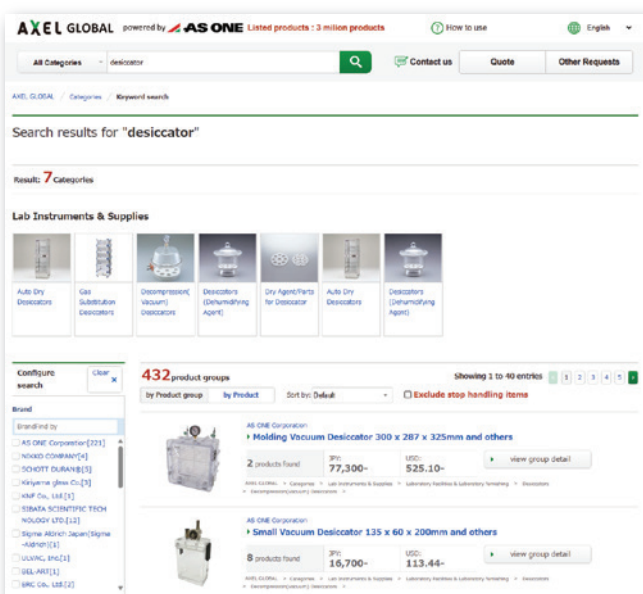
AXEL GLOBAL powered by AS ONE Listed products : 3 milion products

How to use

English

All Categories

desiccator

Contact us

Quote

Other Requests

AXEL GLOBAL / Categories / Keyword search

Search results for "desiccator"

Result: 7 Categories

Lab Instruments & Supplies

Auto Dry Desiccators

Gas Substitution Desiccators

Decompression( Vacuum) Desiccators

Desiccators (Dehumidifying Agent)

Dry Agent/Parts for Desiccator

Auto Dry Desiccators

Desiccators (Dehumidifying Agent)

Configure search

Clear

Brand

Brand Find by

AS ONE Corporation[221]

NIKKO COMPANY[4]

SCHOTT DURAN[5]

Kiriyama glass Co.[3]

KNF Co., Ltd.[1]

SIBATA SCIENTIFIC TECHNOLOGY LTD.[12]

Sigma Aldrich Japan(Sigma-Aldrich)[1]

ULVAC, Inc.[1]

BEL-ART[1]

ERC Co., Ltd.[2]

432 product groups

Showing 1 to 40 entries

1 2 3 4 5

by Product group

by Product

Sort by: Default

Exclude stop handling items

AS ONE Corporation

Molding Vacuum Desiccator 300 x 287 x 325mm and others

2 products found

JPY: 77,300-

USD: 525.10-

view group detail

AXEL GLOBAL > Categories > Lab Instruments & Supplies > Laboratory Facilities & Laboratory furnishing > Desiccators > Decompression(Vacuum) Desiccators

AS ONE Corporation

Small Vacuum Desiccator 135 x 60 x 200mm and others

8 products found

JPY: 16,700-

USD: 113.44-

view group detail

AXEL GLOBAL > Categories > Lab Instruments & Supplies > Laboratory Facilities & Laboratory furnishing > Desiccators > Decompression(Vacuum) Desiccators